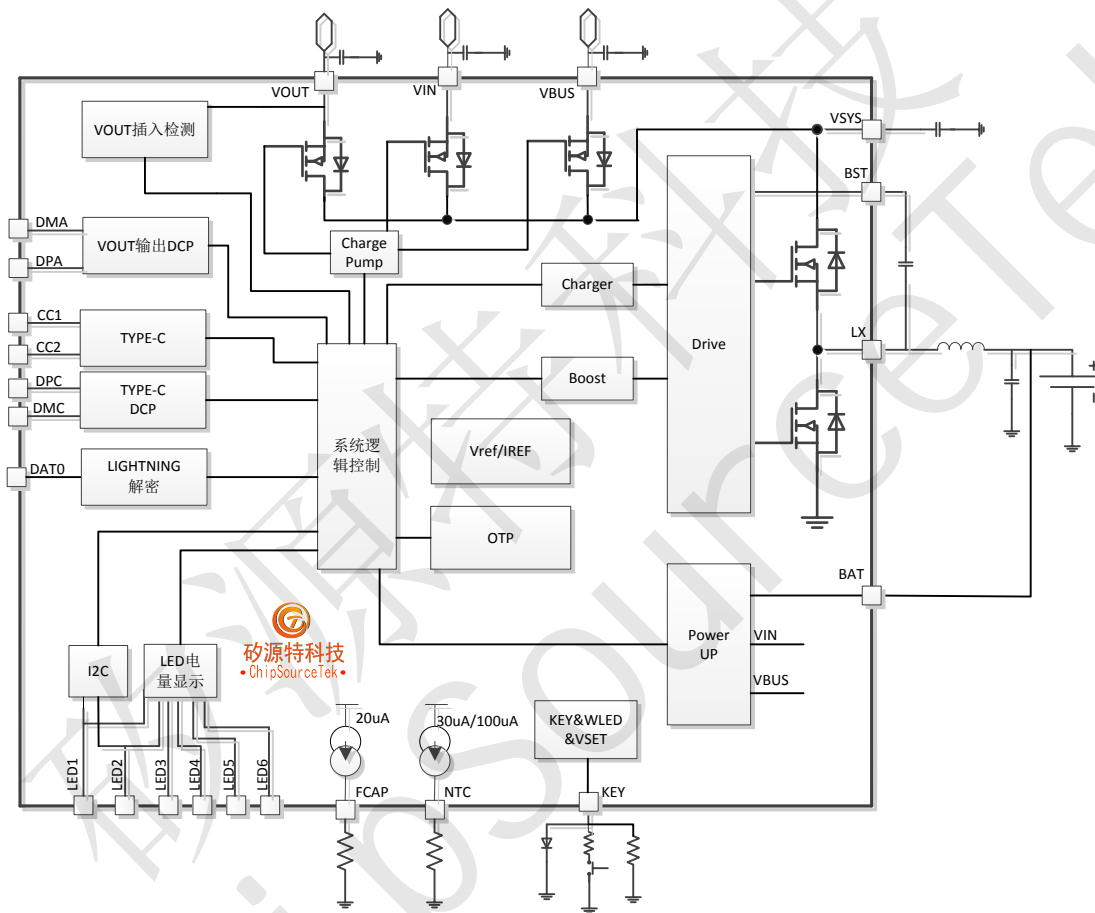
VOUT
VIN
VBUS
VSYS
BST
LX
BAT
VOUT插入检测
DMA
DPA
VOUT输出DCP
CC1
CC2
TYPE-C
DPC
DMC
TYPE-C DCP
DAT0
LIGHTNING 解密
Charge Pump
Charger
Boost
Drive
系统逻辑控制
Vref/IREF
OTP
Power UP
VIN
VBUS
I2C
LED电量显示
矽源特科技
• ChipSourceTek •
20uA
30uA/100uA
KEY&WLED &VSET
LED1
LED2
LED3
LED4
LED5
LED6
FCAP
NTC
KEY